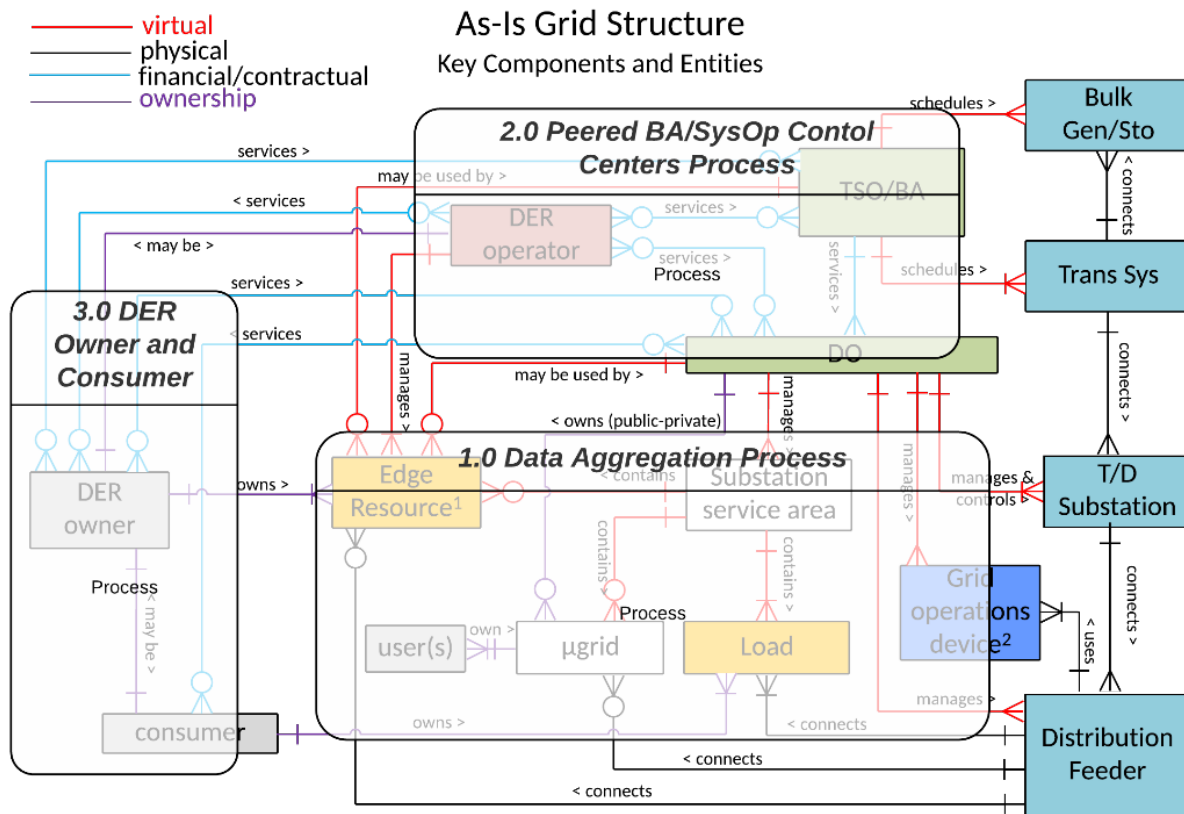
virtual
physical
financial/contractual
ownership

As-Is Grid Structure
Key Components and Entities

2.0 Peered BA/SysOp Contol Centers Process

Bulk Gen/Sto

schedules >

services >

may be used by >

< services

< may be >

DER operator

services >

services >

Process

TSO/BA

< connects

services >

schedules >

Trans Sys

services >

< services

3.0 DER Owner and Consumer

DO

manages >

may be used by >

manages >

connects >

< owns (public-private)

1.0 Data Aggregation Process

DER owner

owns >

Edge Resource$^1$

< contains

Substation service area

manages >

manages & controls >

T/D Substation

contains >

contains >

Process

< may be >

Process

Grid operations device$^2$

connects >

user(s)

own >

µgrid

Load

< uses

owns >

< connects

manages >

consumer

Distribution Feeder

< connects

< connects